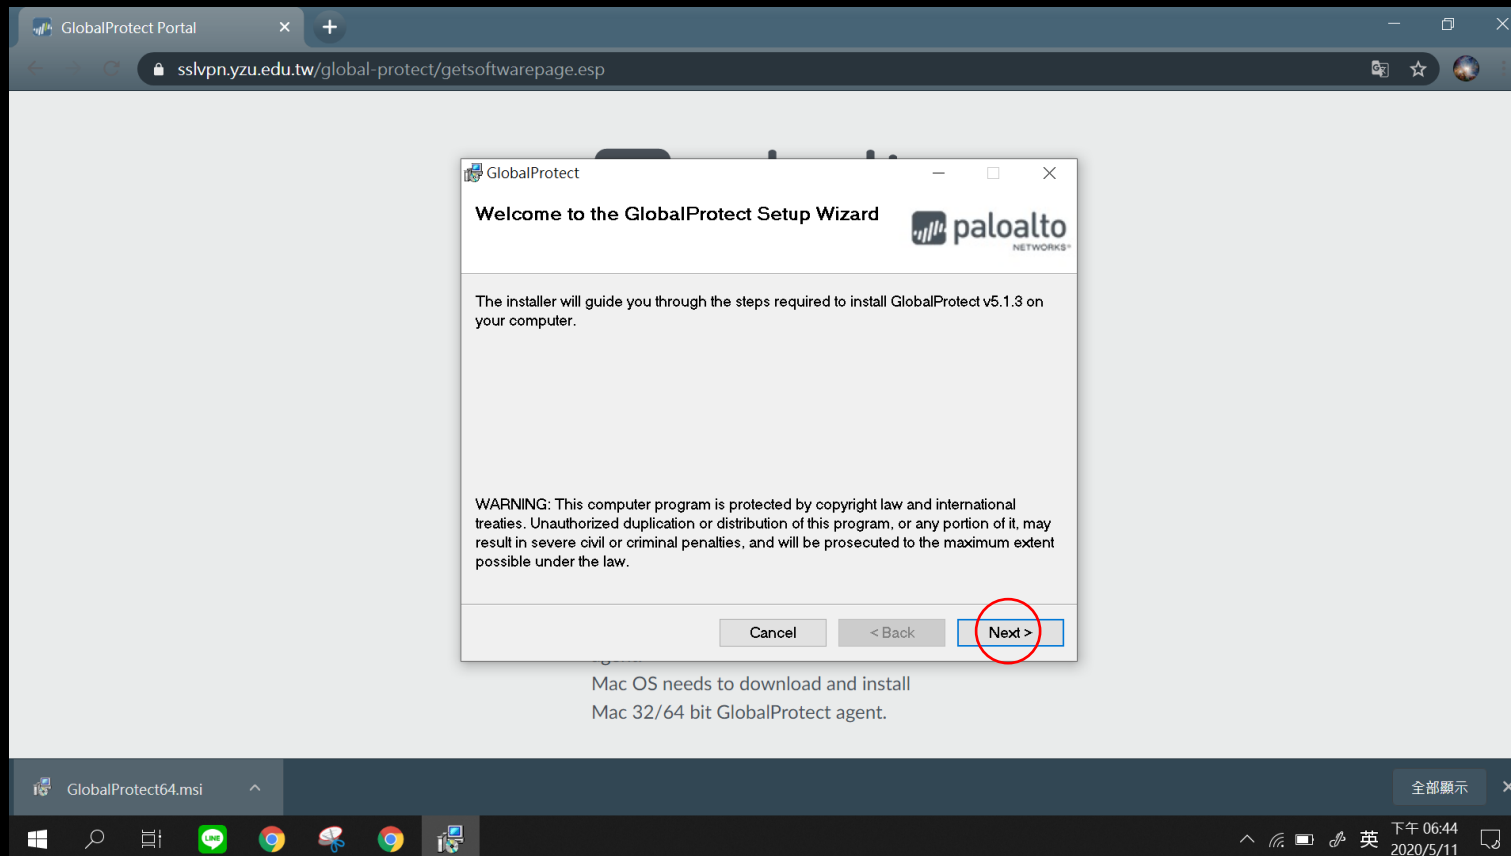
GlobalProtect Portal

sslvpn.yzu.edu.tw/global-protect/getsoftwarepage.esp

GlobalProtect

Welcome to the GlobalProtect Setup Wizard

paloalto NETWORKS

The installer will guide you through the steps required to install GlobalProtect v5.1.3 on your computer.

WARNING: This computer program is protected by copyright law and international treaties. Unauthorized duplication or distribution of this program, or any portion of it, may result in severe civil or criminal penalties, and will be prosecuted to the maximum extent possible under the law.

Cancel
< Back
Next >

Mac OS needs to download and install Mac 32/64 bit GlobalProtect agent.

GlobalProtect64.msi

全部顯示

英
下午 06:44
2020/5/11